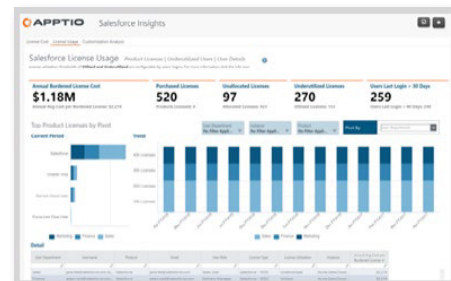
APPTIO Salesforce Insights

License Cost License Usage Customization Analysis

Salesforce License Usage Product Licenses | Underutilized Users | User Details

Annual Burdened License Cost
$1.18M

Purchased Licenses
520

Unallocated Licenses
97

Underutilized Licenses
270

Users Last Login > 30 Days
259

Top Product Licenses by Pivot

Current Period

Salesforce

Trend

Marketing Finance Sales

Sales Finance Marketing

Detail

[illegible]